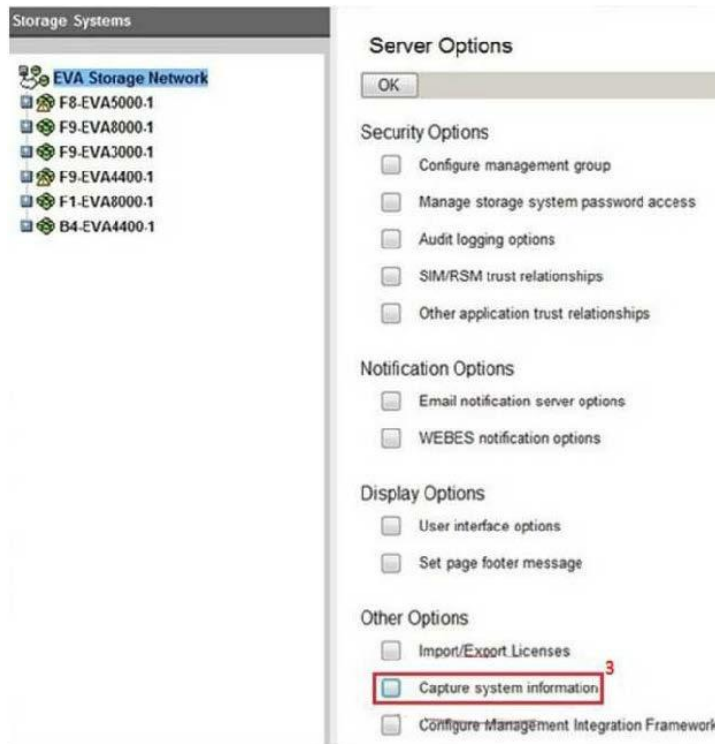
Storage Systems

EVA Storage Network
F8-EVA5000-1
F9-EVA8000-1
F9-EVA3000-1
F9-EVA4400-1
F1-EVA8000-1
B4-EVA4400-1

Server Options

OK

Security Options

Configure management group

Manage storage system password access

Audit logging options

SIM/RSM trust relationships

Other application trust relationships

Notification Options

Email notification server options

WEBES notification options

Display Options

User interface options

Set page footer message

Other Options

Import/Export Licenses

3

Capture system information

Configure Management Integration Framework